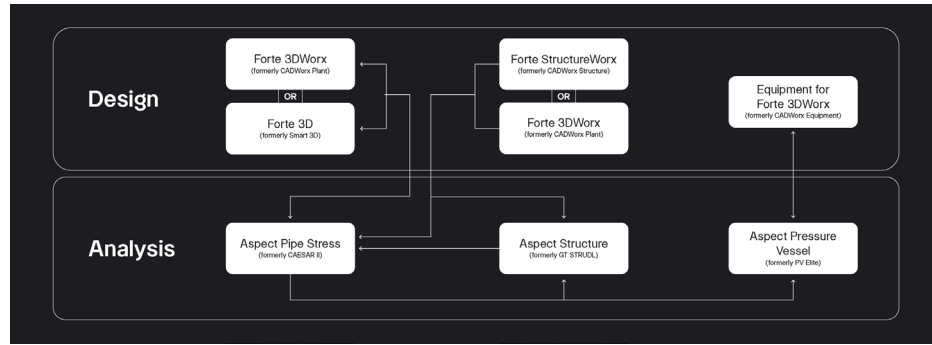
Design

Forte 3DWorx
(formerly CADWorx Plant)

OR

Forte 3D
(formerly Smart 3D)

Forte StructureWorx
(formerly CADWorx Structure)

OR

Forte 3DWorx
(formerly CADWorx Plant)

Equipment for Forte 3DWorx
(formerly CADWorx Equipment)

Analysis

Aspect Pipe Stress
(formerly CAESAR II)

Aspect Structure
(formerly GT STRUDL)

Aspect Pressure Vessel
(formerly PV Elite)